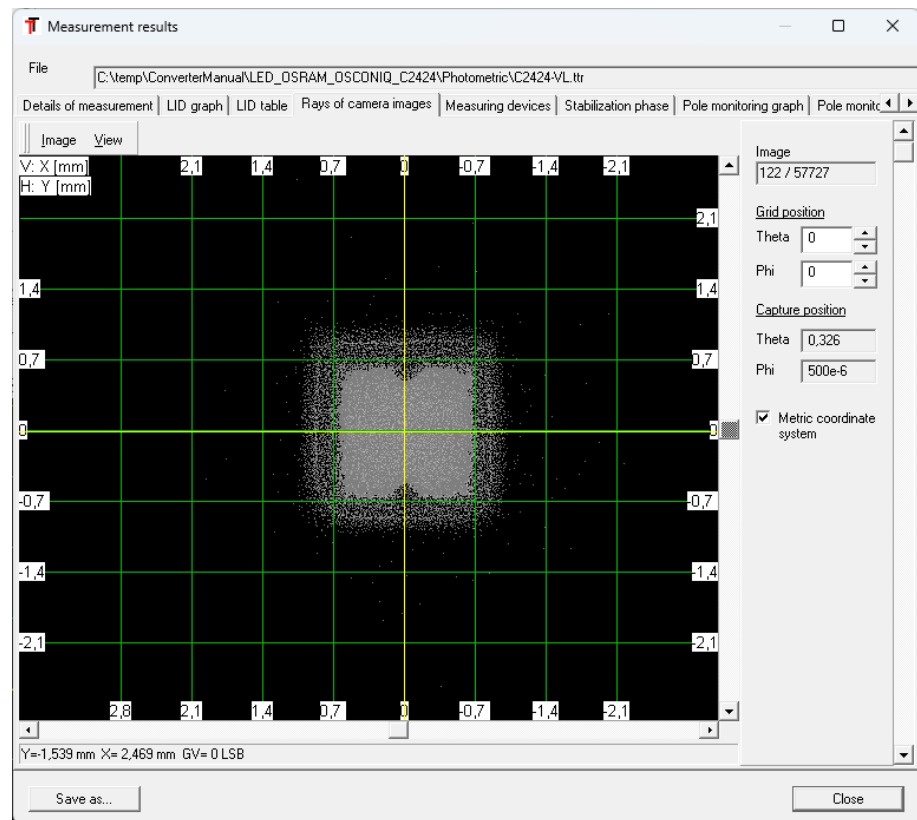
Measurement results

File C:\temp\ConverterManual\LED_OSRAM_OSCONIQ_C2424\Photometric\C2424-VL.ttr

Details of measurement | LID graph | LID table | Rays of camera images | Measuring devices | Stabilization phase | Pole monitoring graph | Pole monit

Image View

V: X [mm]
H: Y [mm]

2,1 1,4 0,7 0 -0,7 -1,4 -2,1

2,1
1,4
0,7
0
-0,7
-1,4
-2,1

2,1
1,4
0,7
0
-0,7
-1,4
-2,1

2,8 2,1 1,4 0,7 0 -0,7 -1,4 -2,1

Y=-1,539 mm X= 2,469 mm GV= 0 LSB

Image
122 / 57727

Grid position
Theta 0
Phi 0

Capture position
Theta 0,326
Phi 500e-6

Metric coordinate system

Save as...

Close